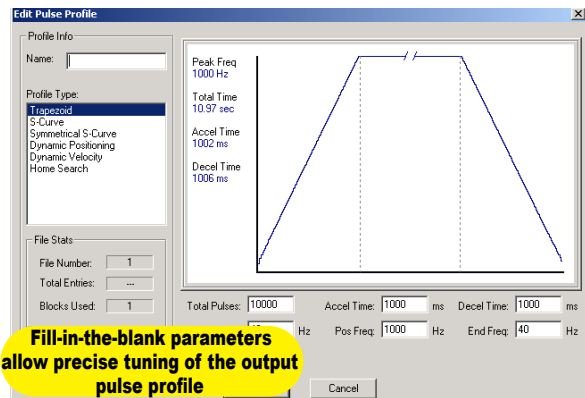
Edit Pulse Profile

Profile Info

Name:

Profile Type:

Trapezoid
S-Curve
Symmetrical S-Curve
Dynamic Positioning
Dynamic Velocity
Home Search

File Stats

File Number: 1

Total Entries: ---

Blocks Used: 1

Peak Freq
1000 Hz

Total Time
10.97 sec

Accel Time
1002 ms

Decel Time
1006 ms

Total Pulses: 10000

Accel Time: 1000 ms

Decel Time: 1000 ms

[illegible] Hz

Pos Freq: 1000 Hz

End Freq: 40 Hz

Cancel

Fill-in-the-blank parameters allow precise tuning of the output pulse profile